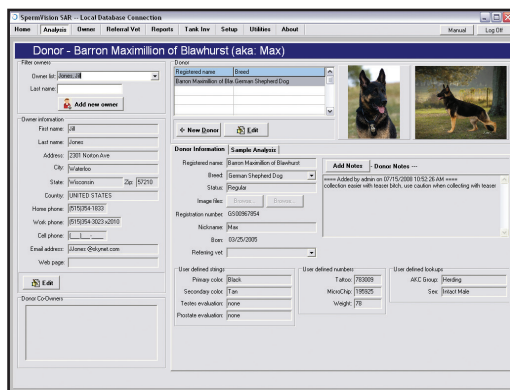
SpermVision SAR -- Local Database Connection

Home | Analysis | Owner | Referral Vet | Reports | Tank Inv | Setup | Utilities | About | Manual | Log Off

Donor - Barron Maximillion of Blawhurst (aka: Max)

Filter owners
Owner list: Jones, Jill
Last name:
Add new owner

Owner information
First name: Jill
Last name: Jones
Address: 2301 Norton Ave
City: Waterloo
State: Wisconsin Zip: 57210
County: UNITED STATES
Home phone: (515)354-1633
Work phone: (515)354-3623 x2010
Cell phone: (___)___-____
Email address: JJones@skynet.com
Web page:
Edit

Donor Co-Owners

Donor
| Registered name | Breed |
|---|---|
| Barron Maximillion of Bla | German Shepherd Dog |

New Donor | Edit

Donor Information | Sample Analysis

Registered name: Barron Maximillion of Blawhurst
Breed: German Shepherd Dog
Status: Regular
Image files: Browse... Browse...
Registration number: GS00967854
Nickname: Max
Born: 03/25/2005
Referring vet:

Add Notes | Donor Notes ---
==== Added by admin on 07/15/2008 10:52:26 AM ====
collection easier with teaser bitch, use caution when collecting with teaser

User defined strings
Primary color: Black
Secondary color: Tan
Testes evaluation: none
Prostate evaluation: none

User defined numbers
Tattoo: 783009
MicroChip: 195925
Weight: 78

User defined lookups
AKC Group: Herding
Sex: Intact Male